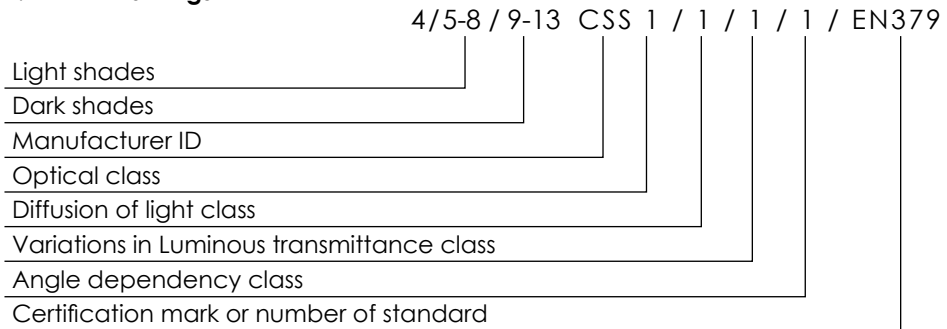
4/5-8 / 9-13 CSS 1 / 1 / 1 / 1 / EN379

Light shades
Dark shades
Manufacturer ID
Optical class
Diffusion of light class
Variations in Luminous transmittance class
Angle dependency class
Certification mark or number of standard